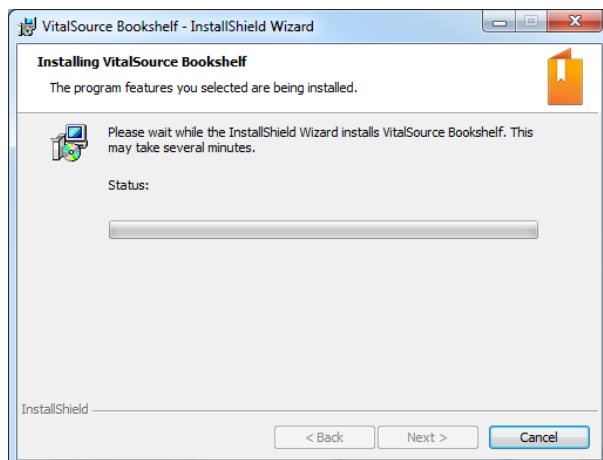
VitalSource Bookshelf - InstallShield Wizard

Installing VitalSource Bookshelf

The program features you selected are being installed.

Please wait while the InstallShield Wizard installs VitalSource Bookshelf. This may take several minutes.

Status:

InstallShield

< Back

Next >

Cancel